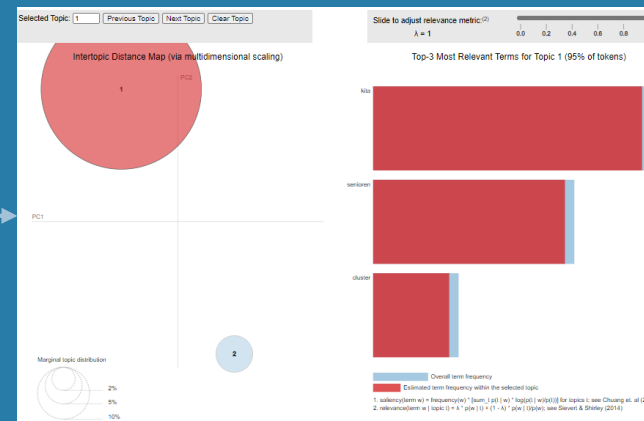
Selected Topic: 1 Previous Topic Next Topic Clear Topic

Slide to adjust relevance metric:(2)

λ = 1

0.0 0.2 0.4 0.6 0.8

Intertopic Distance Map (via multidimensional scaling)

PC2

1

PC1

2

Marginal topic distribution

2%

5%

10%

Top-3 Most Relevant Terms for Topic 1 (95% of tokens)

kilo

senioren

cluster

Overall term frequency

Estimated term frequency within the selected topic

1. saliency(term w) = frequency(w) * [sum_t p(t | w) * log(p(t | w)/p(t))] for topics t; see Chuang et. al (2

2. relevance(term w | topic t) = λ * p(w | t) + (1 - λ) * p(w | t)/p(w); see Sievert & Shirley (2014)